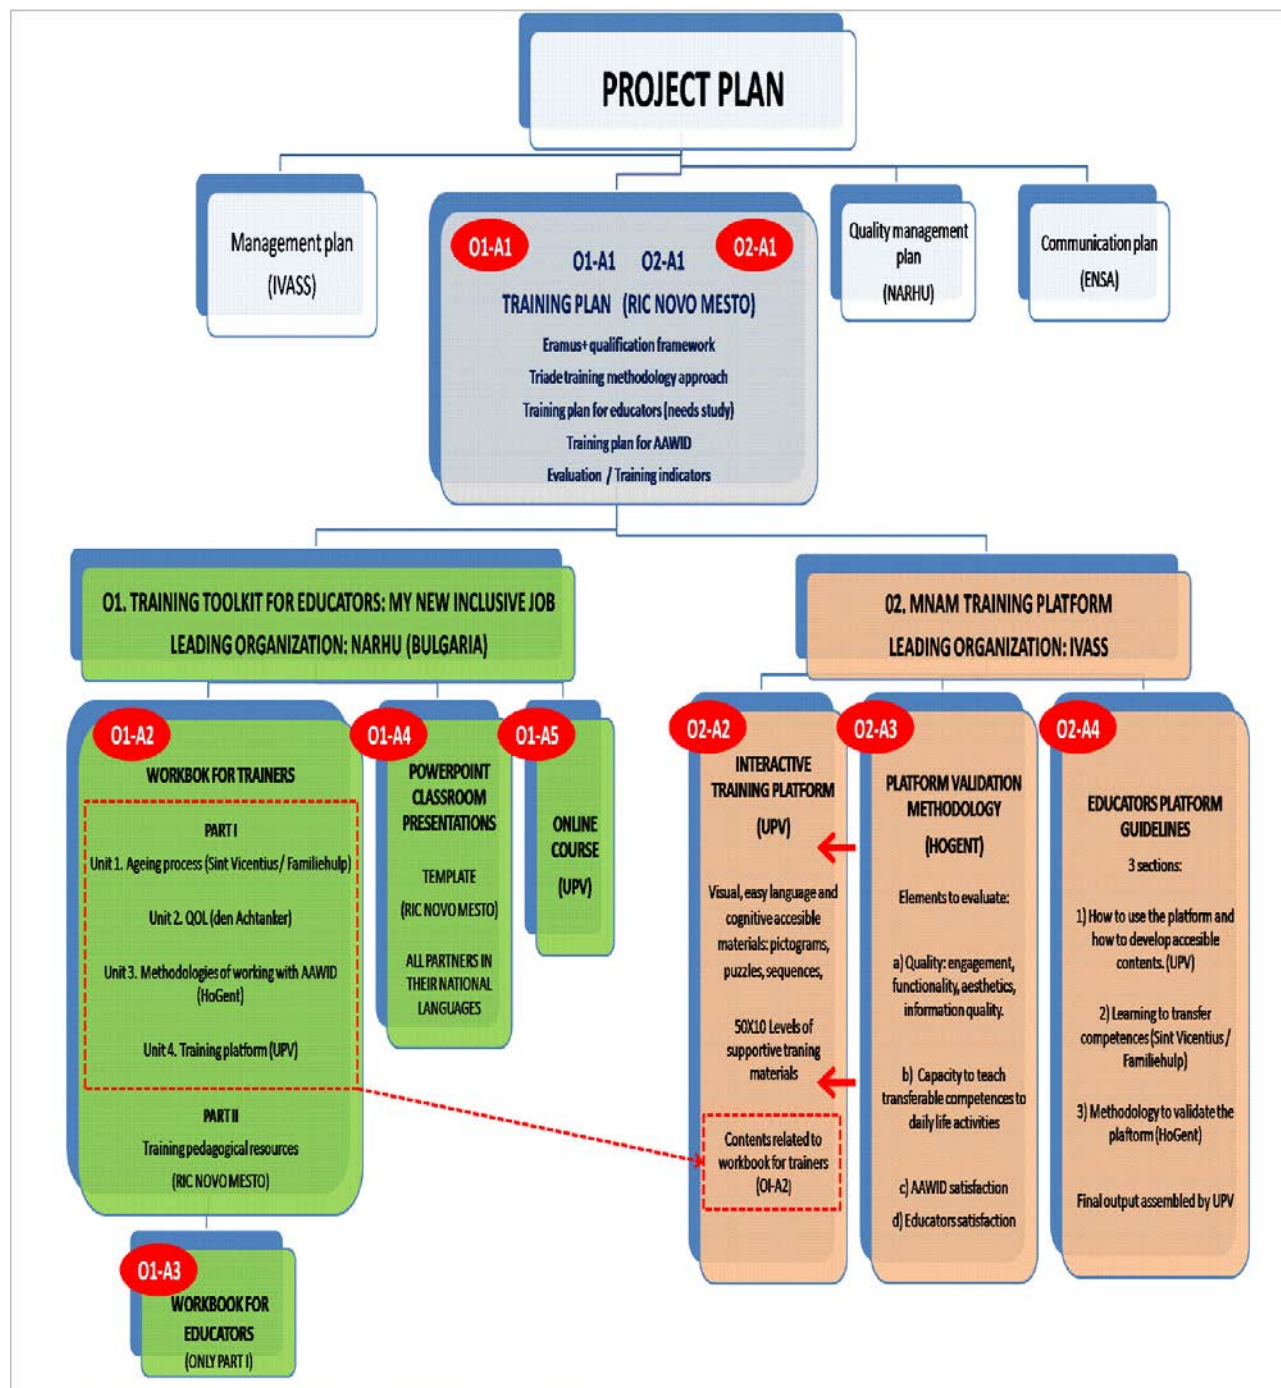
PROJECT PLAN

Management plan
(IVASS)

O1-A1 O2-A1

O1-A1 O2-A1
TRAINING PLAN (RIC NOVO MESTO)
Eramus+ qualification framework
Triade training methodology approach
Training plan for educators (needs study)
Training plan for AAWID
Evaluation / Training indicators

Quality management plan
(NARHU)

Communication plan
(ENSA)

O1. TRAINING TOOLKIT FOR EDUCATORS: MY NEW INCLUSIVE JOB
LEADING ORGANIZATION: NARHU (BULGARIA)

O2. MNAM TRAINING PLATFORM
LEADING ORGANIZATION: IVASS

O1-A2
WORKBOK FOR TRAINERS
PART I
Unit 1. Ageing process (Sint Vicentius / Familiehulp)
Unit 2. QOL (den Achtanker)
Unit 3. Methodologies of working with AAWID (HoGent)
Unit 4. Training platform (UPV)
PART II
Training pedagogical resources
(RIC NOVO MESTO)

O1-A4
POWERPOINT CLASSROOM PRESENTATIONS
TEMPLATE
(RIC NOVO MESTO)
ALL PARTNERS IN THEIR NATIONAL LANGUAGES

O1-A5
ONLINE COURSE
(UPV)

O2-A2
INTERACTIVE TRAINING PLATFORM
(UPV)
Visual, easy language and cognitive accesible materials: pictograms, puzzles, sequences,
50X10 Levels of supportive traning materials
Contents related to workbook for trainers (OI-A2)

O2-A3
PLATFORM VALIDATION METHODOLOGY
(HOGENT)
Elements to evaluate:
a) Quality: engagement, functionality, aesthetics, information quality.
b) Capacity to teach transferable competences to daily life activities
c) AAWID satisfaction
d) Educators satisfaction

O2-A4
EDUCATORS PLATFORM GUIDELINES
3 sections:
1) How to use the platform and how to develop accesible contents. (UPV)
2) Learning to transfer competences (Sint Vicentius / Familiehulp)
3) Methodology to validate the platform (HoGent)
Final output assembled by UPV

O1-A3
WORKBOOK FOR EDUCATORS
(ONLY PART I)